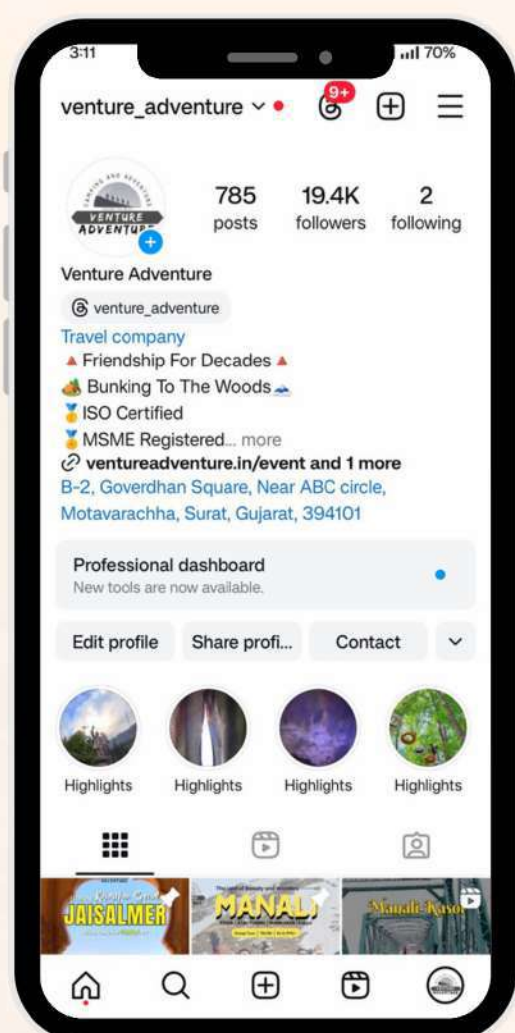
3:11

70%

venture_adventure

9+

VENTURE ADVENTURE

785 posts

19.4K followers

2 following

Venture Adventure

venture_adventure

Travel company

▲ Friendship For Decades ▲

Bunking To The Woods

ISO Certified

MSME Registered... more

ventureadventure.in/event and 1 more

B-2, Goverdhan Square, Near ABC circle, Motavarachha, Surat, Gujarat, 394101

Professional dashboard

New tools are now available.

Edit profile

Share profi...

Contact

Highlights

Highlights

Highlights

Highlights

JAISALMER

MANALI

Manali Kasol